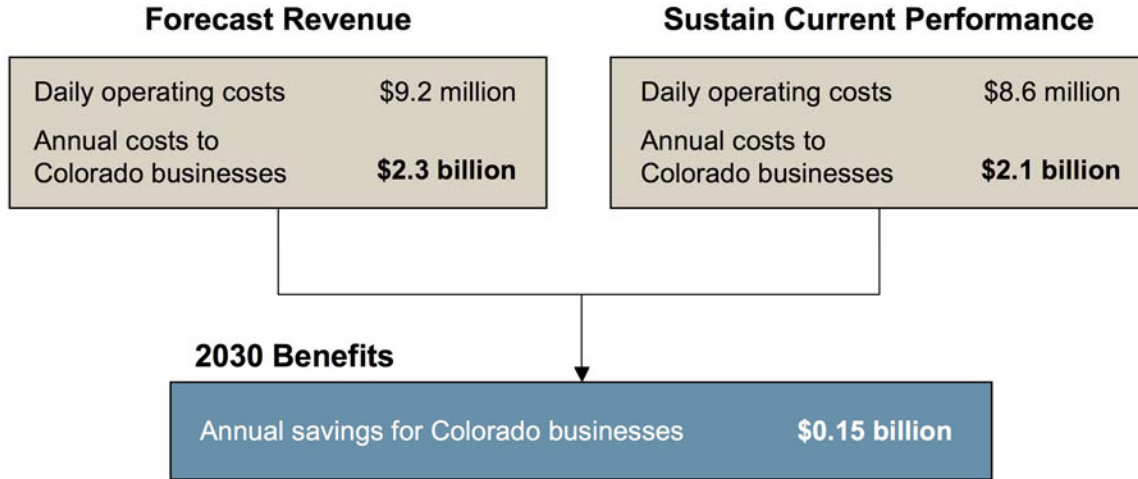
**Forecast Revenue**

Daily operating costs $9.2 million
Annual costs to Colorado businesses **$2.3 billion**

**Sustain Current Performance**

Daily operating costs $8.6 million
Annual costs to Colorado businesses **$2.1 billion**

**2030 Benefits**

Annual savings for Colorado businesses **$0.15 billion**